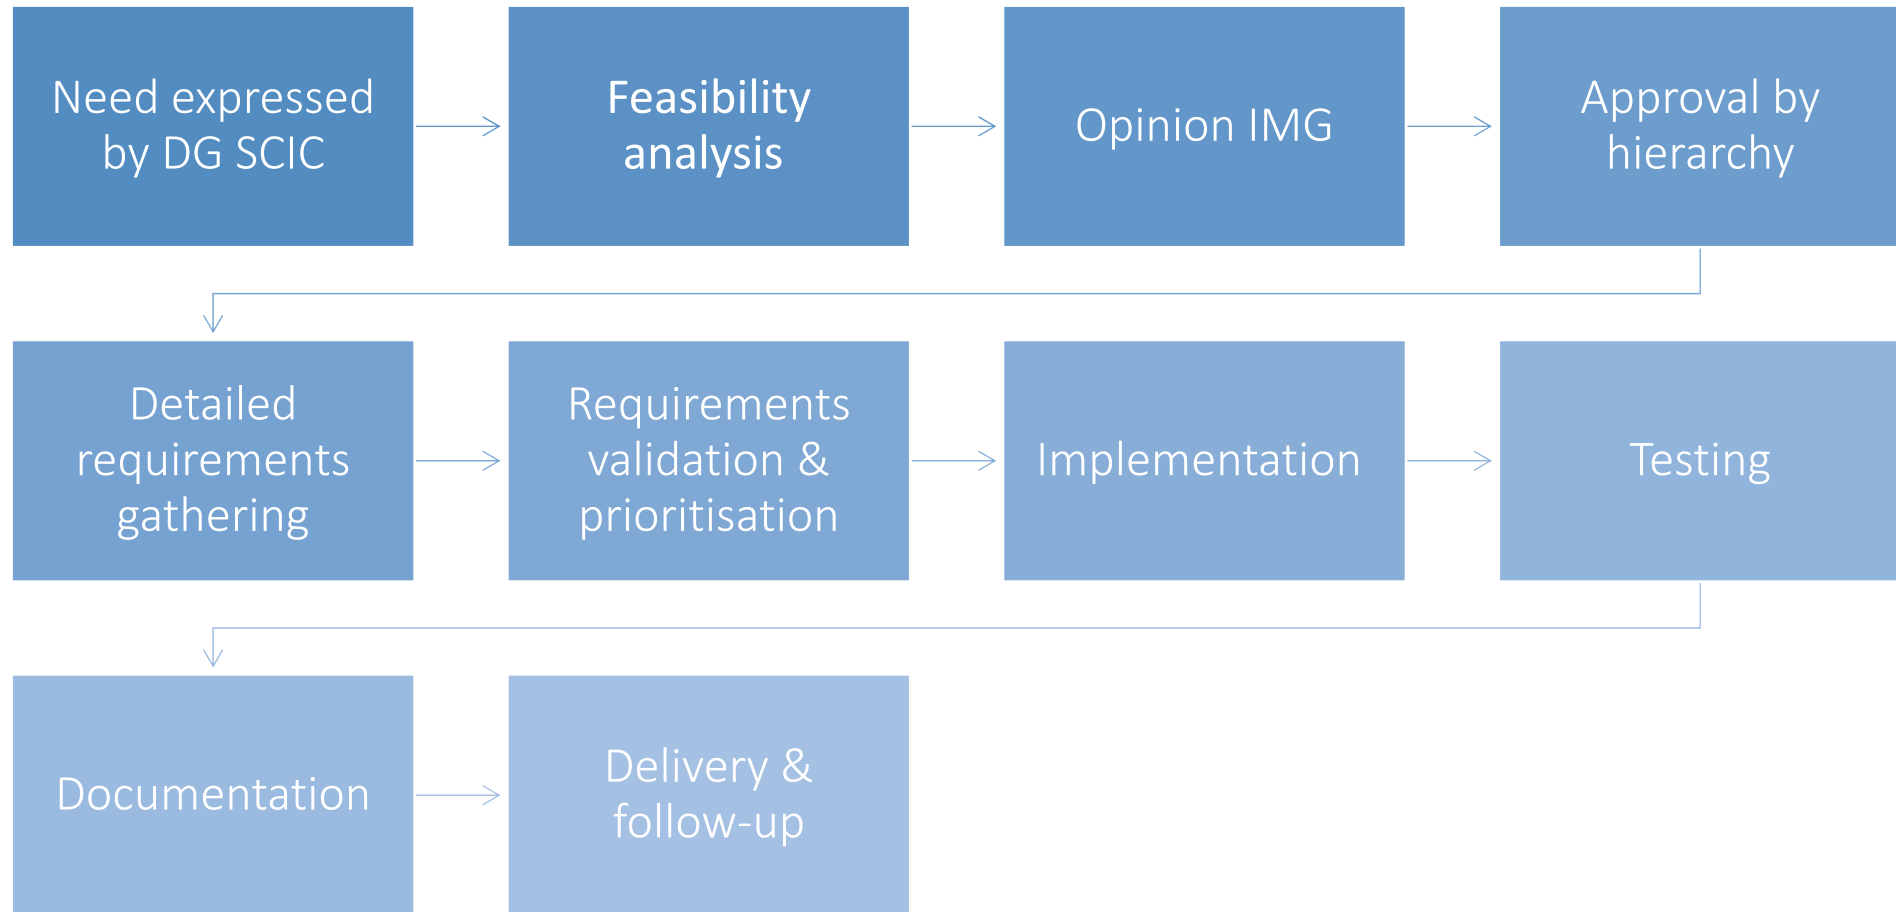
Need expressed by DG SCIC

Feasibility analysis

Opinion IMG

Approval by hierarchy

Detailed requirements gathering

Requirements validation & prioritisation

Implementation

Testing

Documentation

Delivery & follow-up